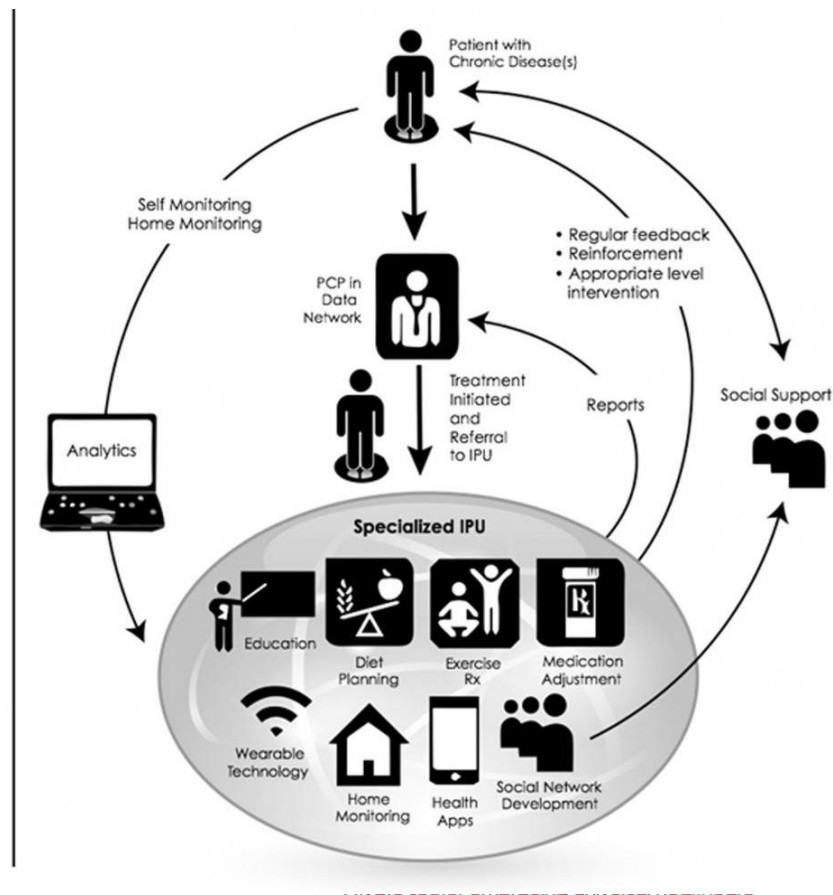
Patient with Chronic Disease(s)

Self Monitoring
Home Monitoring

• Regular feedback
• Reinforcement
• Appropriate level intervention

PCP in Data Network

Treatment Initiated and Referral to IPU

Reports

Social Support

Analytics

Specialized IPU

Education

Diet Planning

Exercise Rx

Rx

Medication Adjustment

Wearable Technology

Home Monitoring

Health Apps

Social Network Development

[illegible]